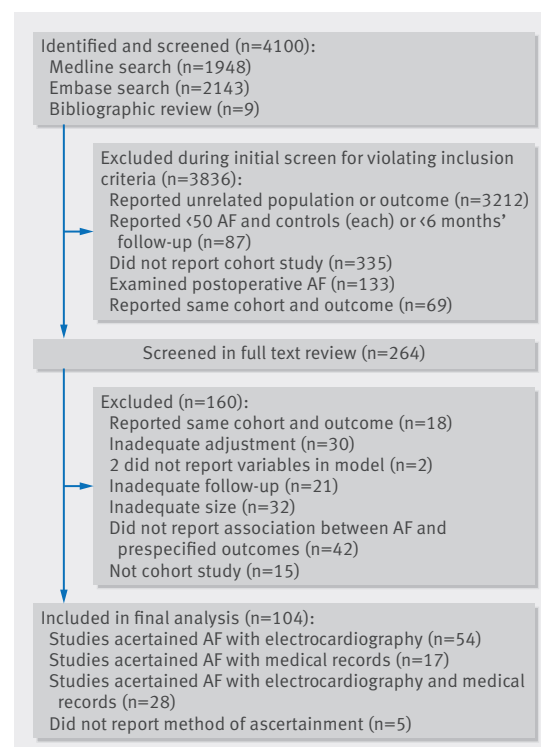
Identified and screened (n=4100):
Medline search (n=1948)
Embase search (n=2143)
Bibliographic review (n=9)

Excluded during initial screen for violating inclusion criteria (n=3836):
Reported unrelated population or outcome (n=3212)
Reported ‹50 AF and controls (each) or ‹6 months' follow-up (n=87)
Did not report cohort study (n=335)
Examined postoperative AF (n=133)
Reported same cohort and outcome (n=69)

Screened in full text review (n=264)

Excluded (n=160):
Reported same cohort and outcome (n=18)
Inadequate adjustment (n=30)
2 did not report variables in model (n=2)
Inadequate follow-up (n=21)
Inadequate size (n=32)
Did not report association between AF and prespecified outcomes (n=42)
Not cohort study (n=15)

Included in final analysis (n=104):
Studies acertained AF with electrocardiography (n=54)
Studies acertained AF with medical records (n=17)
Studies acertained AF with electrocardiography and medical records (n=28)
Did not report method of ascertainment (n=5)